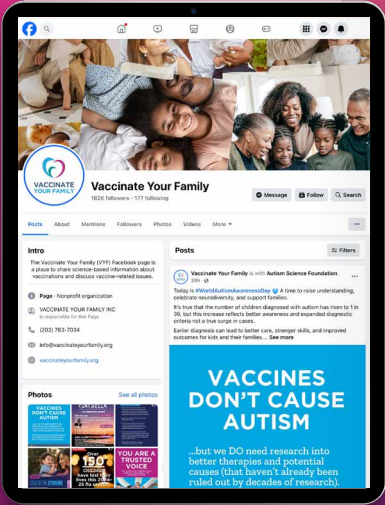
VACCINATE YOUR FAMILY

Vaccinate Your Family

182K followers • 177 following

Message

Follow

Search

Posts About Mentions Followers Photos Videos More ▾

...

Intro

The Vaccinate Your Family (VYF) Facebook page is a place to share science-based information about vaccinations and discuss vaccine-related issues.

Page · Nonprofit organization

VACCINATE YOUR FAMILY INC is responsible for this Page

(202) 783-7034

info@vaccinateyourfamily.org

vaccinateyourfamily.org

Photos

See all photos

VACCINES DON'T CAUSE AUTISM

Over 150

YOU ARE A TRUSTED VOICE

Posts

Filters

Vaccinate Your Family is with Autism Science Foundation

20h ·

Today is #WorldAutismAwarenessDay 💙 A time to raise understanding, celebrate neurodiversity, and support families.

It's true that the number of children diagnosed with autism has risen to 1 in 36, but this increase reflects better awareness and expanded diagnostic criteria not a true surge in cases.

Earlier diagnosis can lead to better core, stronger skills, and improved outcomes for kids and their families.... See more

VACCINES DON'T CAUSE AUTISM

...but we DO need research into better therapies and potential causes (that haven't already been ruled out by decades of research).